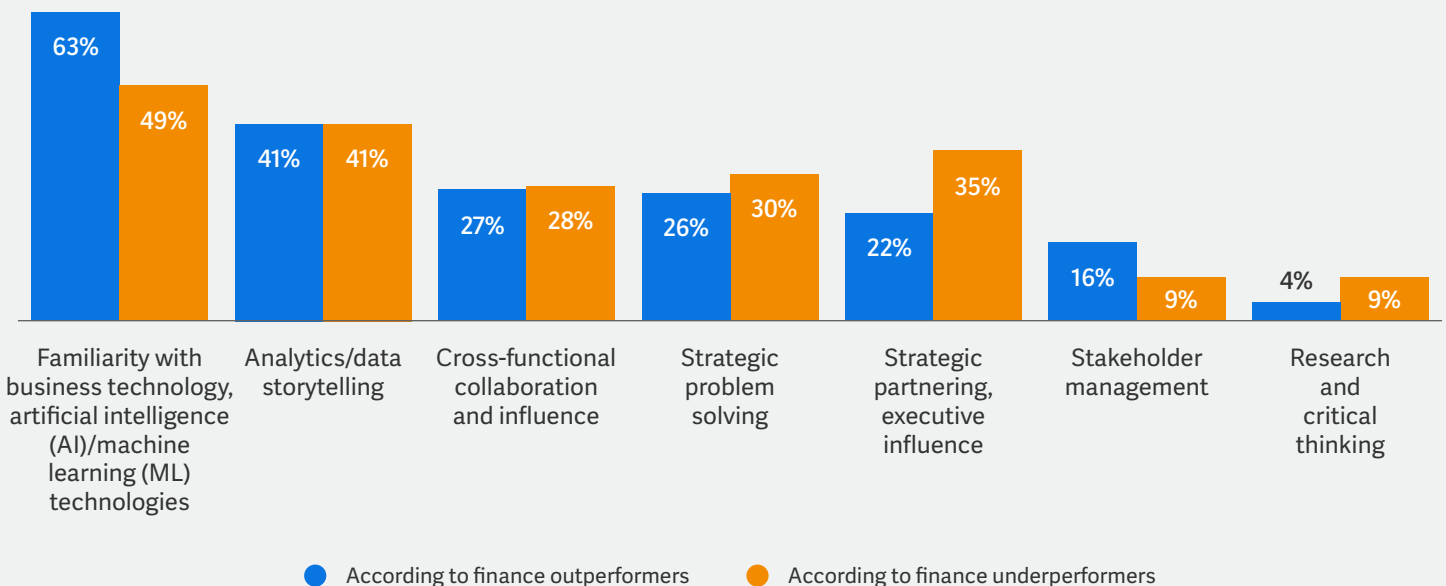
63%
49%
41%
41%
27%
28%
26%
30%
22%
35%
16%
9%
4%
9%

Familiarity with business technology, artificial intelligence (AI)/machine learning (ML) technologies

Analytics/data storytelling

Cross-functional collaboration and influence

Strategic problem solving

Strategic partnering, executive influence

Stakeholder management

Research and critical thinking

According to finance outperformers
According to finance underperformers